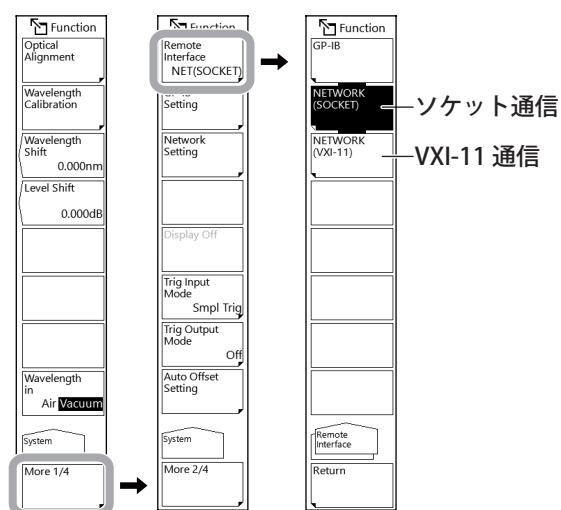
Function
Optical Alignment
Wavelength Calibration
Wavelength Shift 0.000nm
Level Shift 0.000dB
Wavelength in Air Vacuum
System
More 1/4

Function
Remote Interface NET(SOCKET)
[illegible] Setting
Network Setting
Display Off
Trig Input Mode Smpl Trig
Trig Output Mode Off
Auto Offset Setting
System
More 2/4

Function
GP-IB
NETWORK (SOCKET)
NETWORK (VXI-11)
Remote Interface
Return

ソケット通信
VXI-11 通信